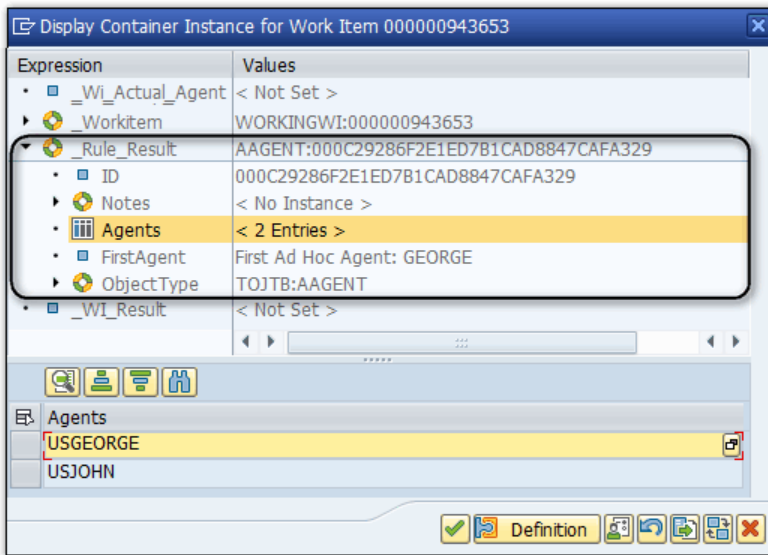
Display Container Instance for Work Item 000000943653

| Expression | Values |
|---|---|
| _Wi_Actual_Agent | < Not Set > |
| _Workitem | WORKINGWI:000000943653 |
| _Rule_Result | AAGENT:000C29286F2E1ED7B1CAD8847CAFA329 |
| ID | 000C29286F2E1ED7B1CAD8847CAFA329 |
| Notes | < No Instance > |
| Agents | < 2 Entries > |
| FirstAgent | First Ad Hoc Agent: GEORGE |
| ObjectType | TOJTB:AAGENT |
| _WI_Result | < Not Set > |

| Agents |
|---|
| USGEORGE |
| USJOHN |

Definition